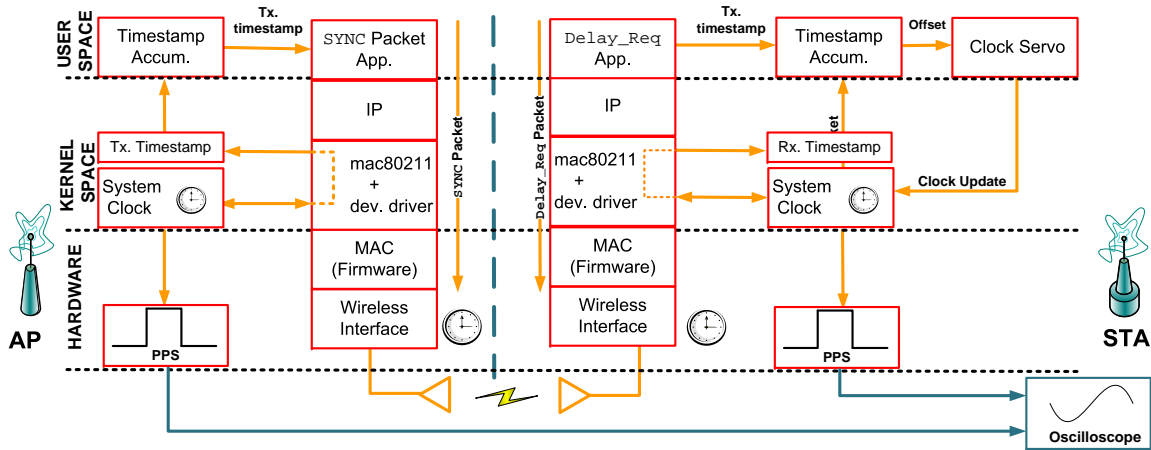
USER SPACE

Timestamp Accum.

Tx. timestamp

SYNC Packet App.

Delay_Req App.

Tx. timestamp

Timestamp Accum.

Offset

Clock Servo

KERNEL SPACE

IP

IP

Tx. Timestamp

mac80211 + dev. driver

SYNC Packet

Delay_Req Packet

mac80211 + dev. driver

Rx. Timestamp

cket

System Clock

Clock Update

System Clock

HARDWARE

MAC (Firmware)

MAC (Firmware)

AP

PPS

Wireless Interface

Wireless Interface

PPS

STA

Oscilloscope